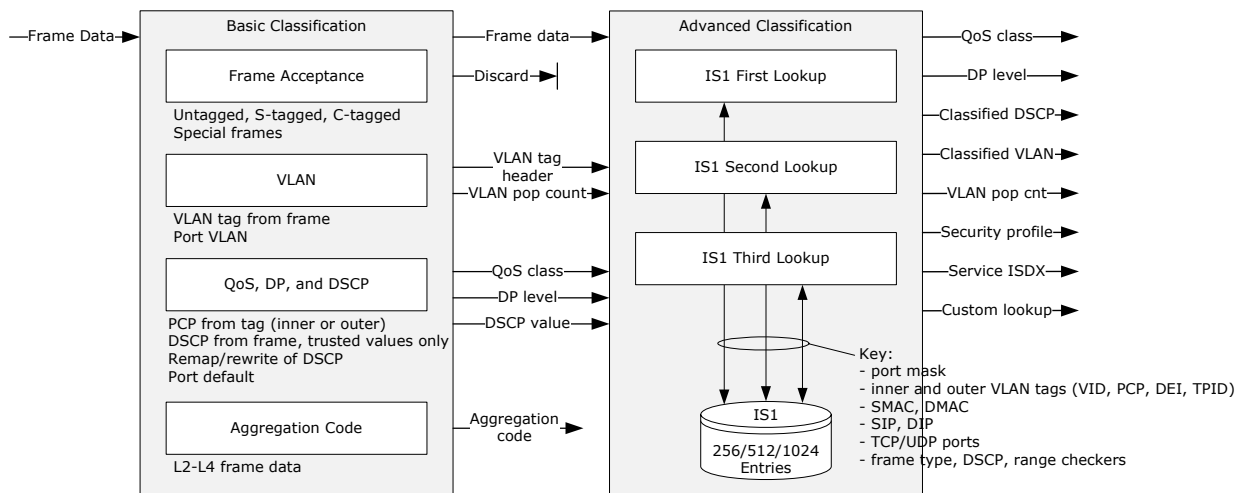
Frame Data

Basic Classification

Frame Acceptance

Untagged, S-tagged, C-tagged
Special frames

VLAN

VLAN tag from frame
Port VLAN

QoS, DP, and DSCP

PCP from tag (inner or outer)
DSCP from frame, trusted values only
Remap/rewrite of DSCP
Port default

Aggregation Code

L2-L4 frame data

Frame data

Discard

VLAN tag header

VLAN pop count

QoS class

DP level

DSCP value

Aggregation code

Advanced Classification

IS1 First Lookup

IS1 Second Lookup

IS1 Third Lookup

IS1
256/512/1024 Entries

Key:
- port mask
- inner and outer VLAN tags (VID, PCP, DEI, TPID)
- SMAC, DMAC
- SIP, DIP
- TCP/UDP ports
- frame type, DSCP, range checkers

QoS class

DP level

Classified DSCP

Classified VLAN

VLAN pop cnt

Security profile

Service ISDX

Custom lookup